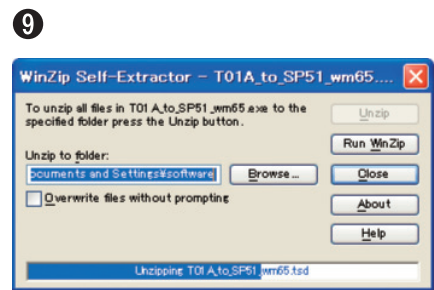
❾

WinZip Self-Extractor – T01A_to_SP51_wm65....

To unzip all files in T01 A_to_SP51_wm65.exe to the specified folder press the Unzip button.

Unzip to folder:

ocuments and Settings¥software

Browse...

Overwrite files without prompting

Unzip

Run WinZip

Close

About

Help

Unzipping T01 A_to_SP51_wm65.tsd